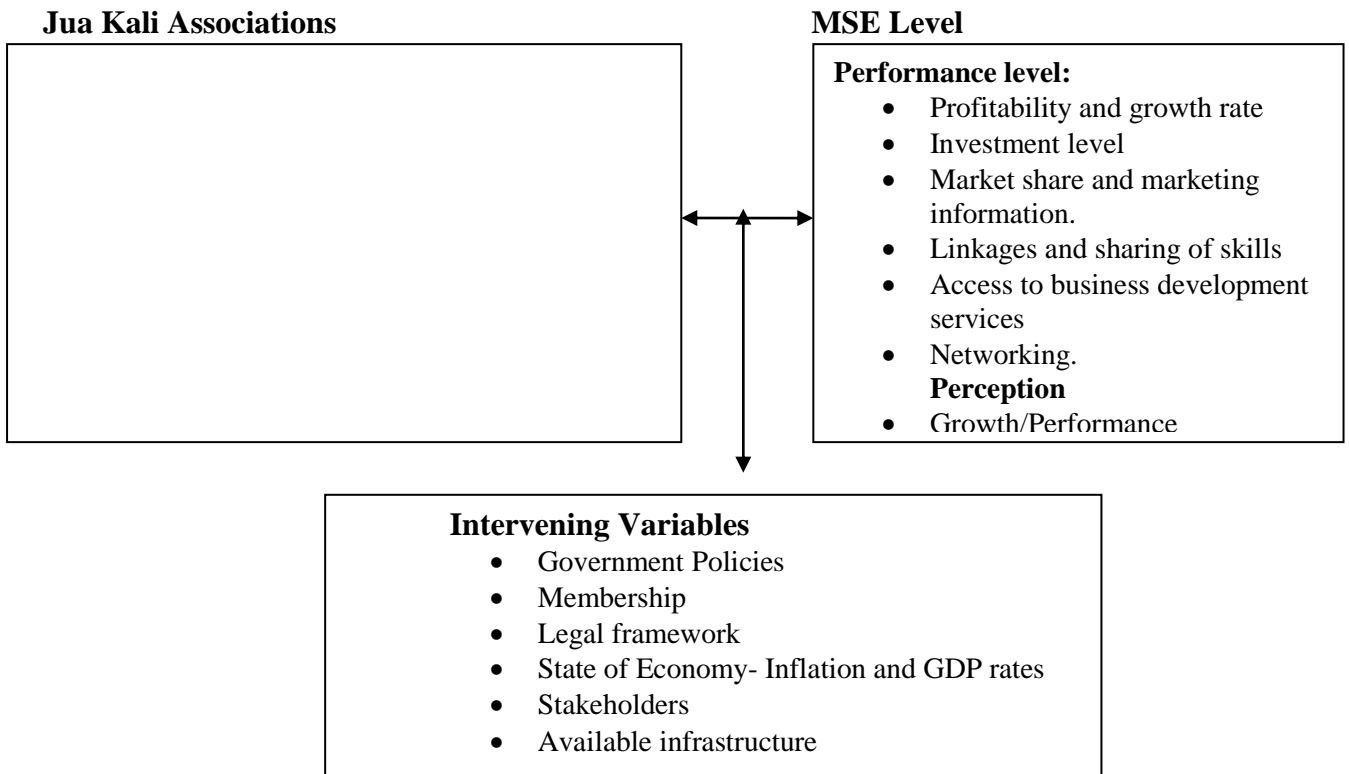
Jua Kali Associations

MSE Level

Performance level:
- Profitability and growth rate
- Investment level
- Market share and marketing information.
- Linkages and sharing of skills
- Access to business development services
- Networking.

Perception
- Growth/Performance

Intervening Variables
- Government Policies
- Membership
- Legal framework
- State of Economy- Inflation and GDP rates
- Stakeholders
- Available infrastructure